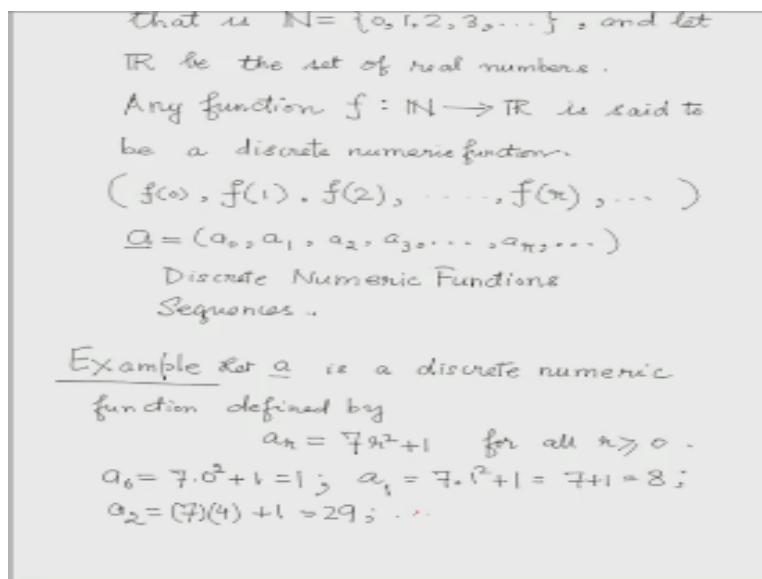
that is $\mathbb{N} = \{0, 1, 2, 3, \dots\}$, and let $\mathbb{R}$ be the set of real numbers.

Any function $f : \mathbb{N} \rightarrow \mathbb{R}$ is said to be a discrete numeric function.

$(f(0), f(1), f(2), \dots, f(n), \dots)$

$\underline{a} = (a_0, a_1, a_2, a_3, \dots, a_n, \dots)$

Discrete Numeric Functions
Sequences.

Example Let $\underline{a}$ is a discrete numeric function defined by

$a_n = 7n^2+1$ for all $n \geq 0$.

$a_0 = 7.0^2+1 = 1$; $a_1 = 7.1^2+1 = 7+1 = 8$;

$a_2 = (7)(4)+1 = 29$; ..